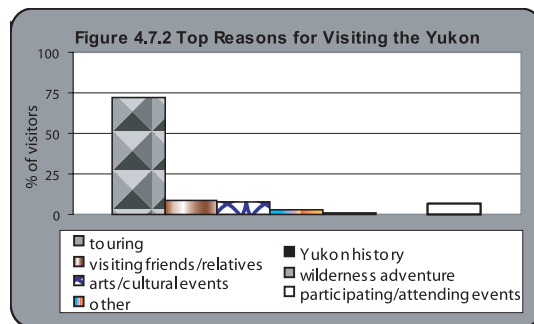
Figure 4.7.2 Top Reasons for Visiting the Yukon

100
75
50
25
0

% of visitors

touring
visiting friends/relatives
arts/cultural events
other
Yukon history
wilderness adventure
participating/attending events